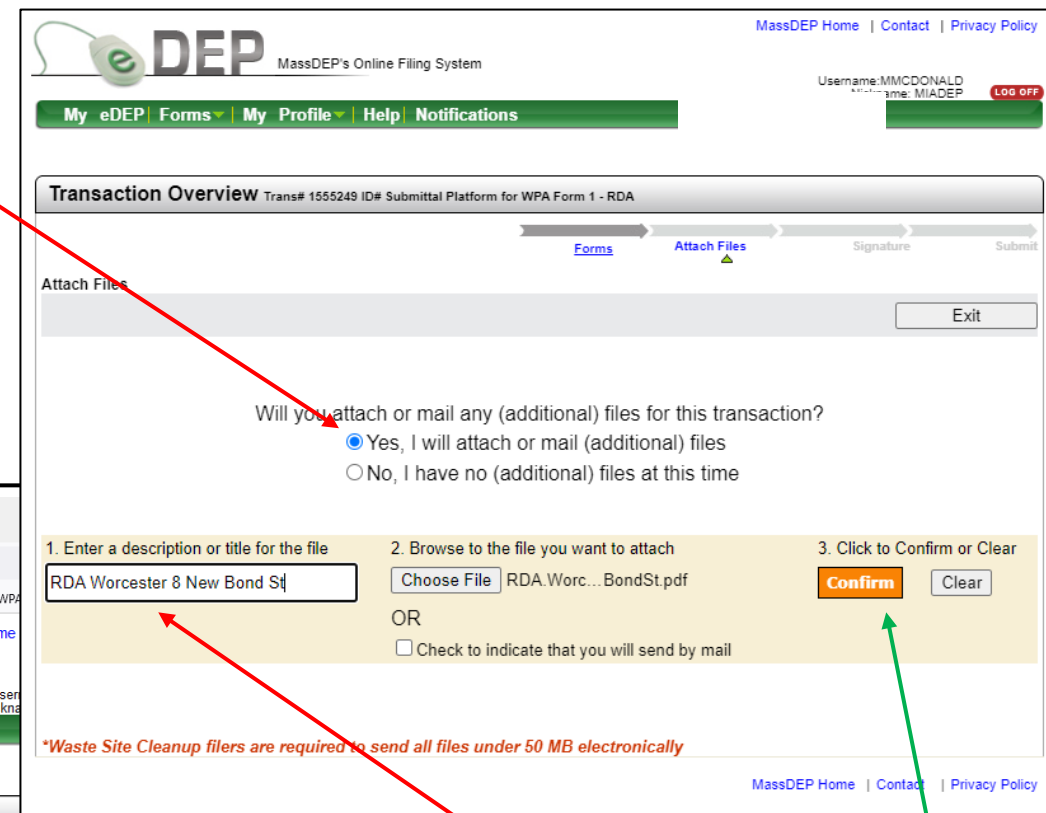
MassDEP Home | Contact | Privacy Policy

eDEP MassDEP's Online Filing System

Username:MMCDONALD
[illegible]ame: MIADEP
LOG OFF

My eDEP | Forms | My Profile | Help | Notifications

Transaction Overview Trans# 1555249 ID# Submittal Platform for WPA Form 1 - RDA

Forms | Attach Files | Signature | Submit

Attach Files

Exit

Will you attach or mail any (additional) files for this transaction?
Yes, I will attach or mail (additional) files
No, I have no (additional) files at this time

1. Enter a description or title for the file
RDA Worcester 8 New Bond St

2. Browse to the file you want to attach
Choose File RDA.Worc…BondSt.pdf
OR
Check to indicate that you will send by mail

3. Click to Confirm or Clear
Confirm Clear

*Waste Site Cleanup filers are required to send all files under 50 MB electronically

MassDEP Home | Contact | Privacy Policy

WPA
me
ser
kna